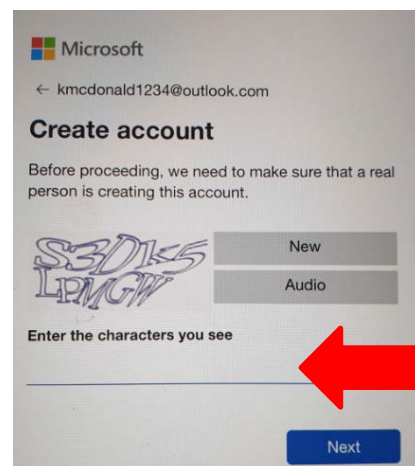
Microsoft

← kmcdonald1234@outlook.com

Create account

Before proceeding, we need to make sure that a real person is creating this account.

S3DkS LPMGW

New

Audio

Enter the characters you see

Next